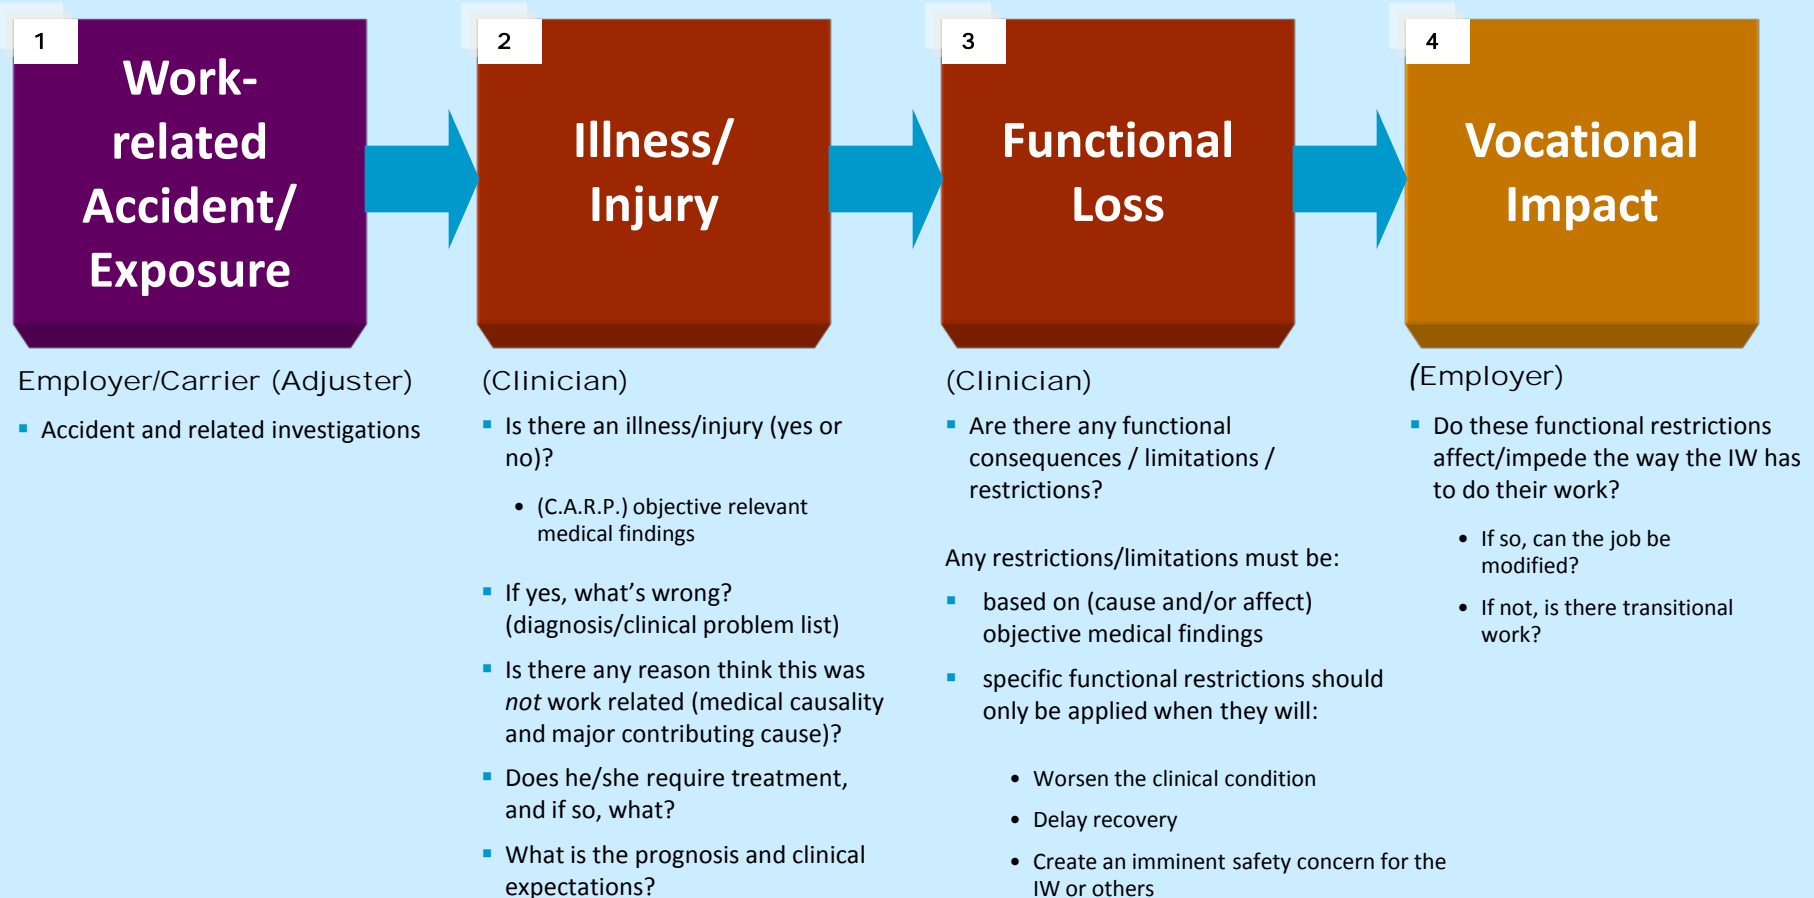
1
Work-related Accident/ Exposure

Employer/Carrier (Adjuster)

- Accident and related investigations

2
Illness/ Injury

(Clinician)

- Is there an illness/injury (yes or no)?
  - (C.A.R.P.) objective relevant medical findings
- If yes, what's wrong? (diagnosis/clinical problem list)
- Is there any reason think this was *not* work related (medical causality and major contributing cause)?
- Does he/she require treatment, and if so, what?
- What is the prognosis and clinical expectations?

3
Functional Loss

(Clinician)

- Are there any functional consequences / limitations / restrictions?

Any restrictions/limitations must be:

- based on (cause and/or affect) objective medical findings
- specific functional restrictions should only be applied when they will:
  - Worsen the clinical condition
  - Delay recovery
  - Create an imminent safety concern for the IW or others

4
Vocational Impact

(Employer)

- Do these functional restrictions affect/impede the way the IW has to do their work?
  - If so, can the job be modified?
  - If not, is there transitional work?